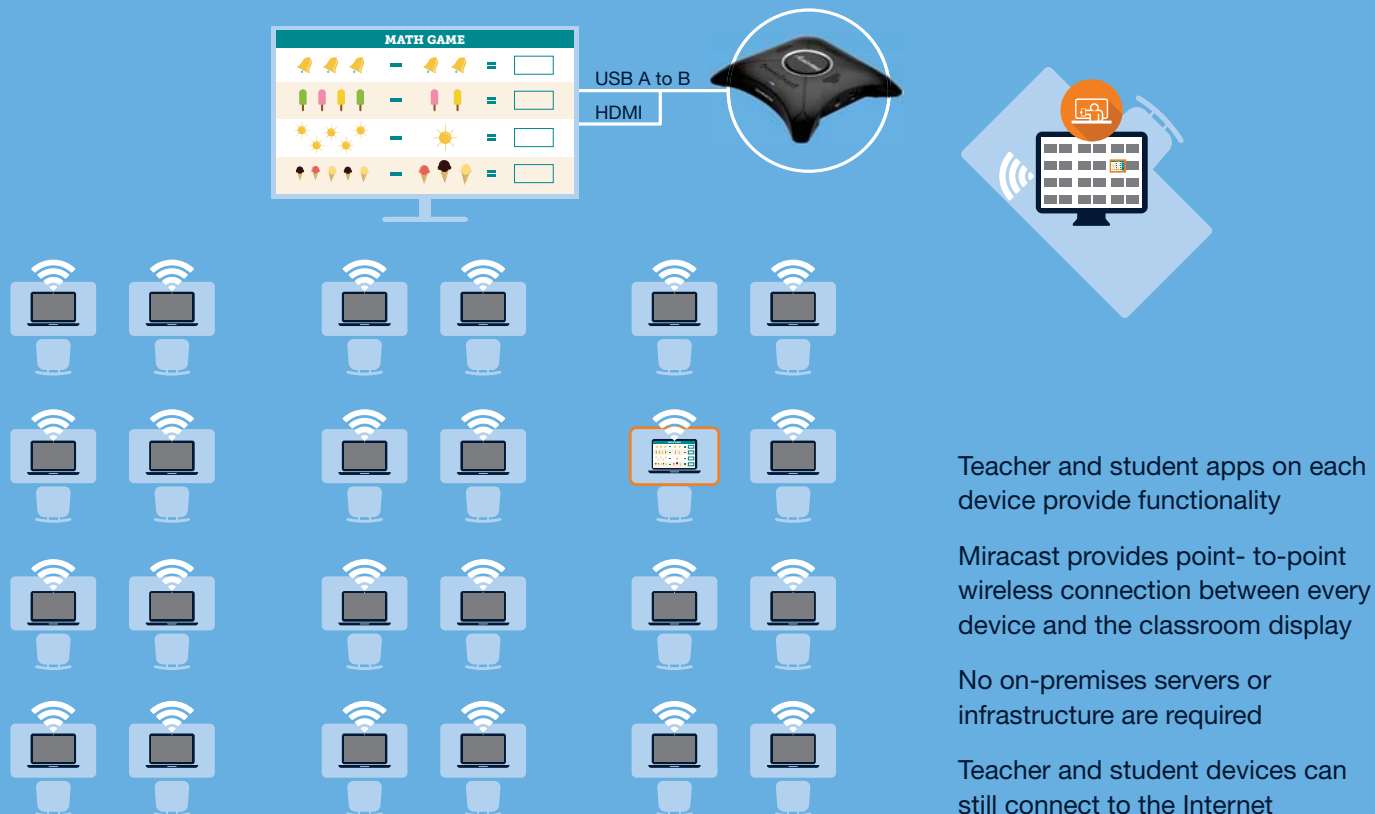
MATH GAME

$-$ $=$

$-$ $=$

$-$ $=$

$-$ $=$

USB A to B

HDMI

Teacher and student apps on each device provide functionality

Miracast provides point- to-point wireless connection between every device and the classroom display

No on-premises servers or infrastructure are required

Teacher and student devices can still connect to the Internet